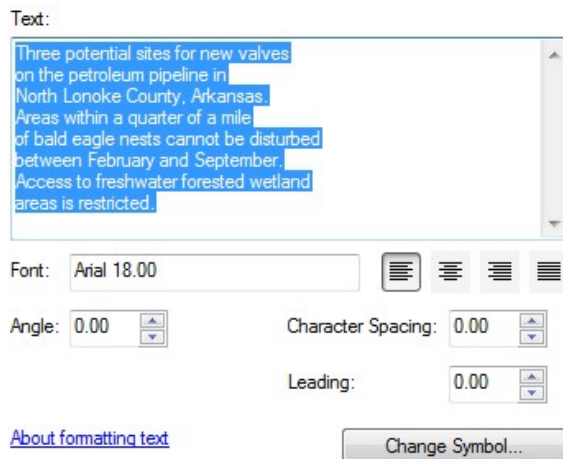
Text:

Three potential sites for new valves on the petroleum pipeline in North Lonoke County, Arkansas. Areas within a quarter of a mile of bald eagle nests cannot be disturbed between February and September. Access to freshwater forested wetland areas is restricted.

Font: Arial 18.00

Angle: 0.00

Character Spacing: 0.00

Leading: 0.00

About formatting text

Change Symbol...